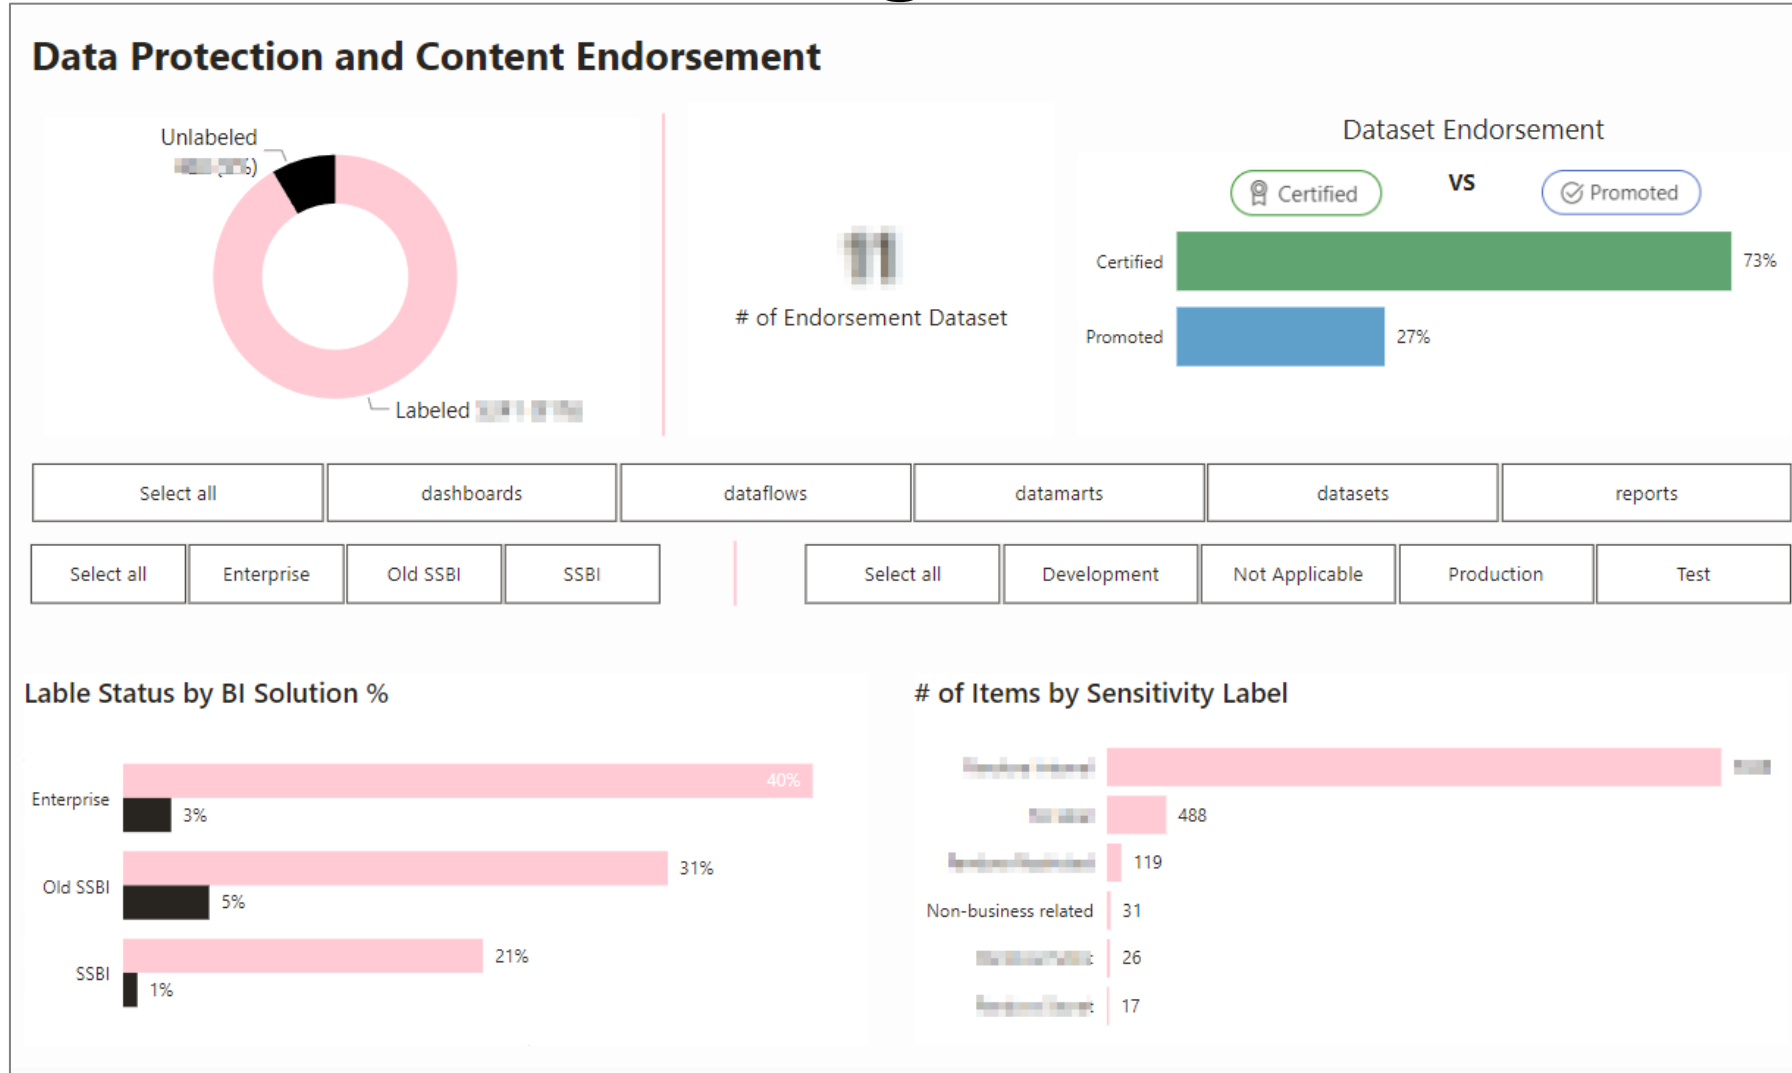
Data Protection and Content Endorsement

Unlabeled
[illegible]

Labeled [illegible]

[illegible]
# of Endorsement Dataset

Dataset Endorsement

Certified VS Promoted

| | | |
|---|---|---|
| Certified | | 73% |
| Promoted | | 27% |

| Select all | dashboards | dataflows | datamarts | datasets | reports |
|---|---|---|---|---|---|

| Select all | Enterprise | Old SSBI | SSBI |
|---|---|---|---|

| Select all | Development | Not Applicable | Production | Test |
|---|---|---|---|---|

Lable Status by BI Solution %

| | | |
|---|---|---|
| Enterprise | 40% | 3% |
| Old SSBI | 31% | 5% |
| SSBI | 21% | 1% |

# of Items by Sensitivity Label

| | |
|---|---|
| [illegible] | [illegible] |
| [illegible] | 488 |
| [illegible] | 119 |
| Non-business related | 31 |
| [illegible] | 26 |
| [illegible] | 17 |